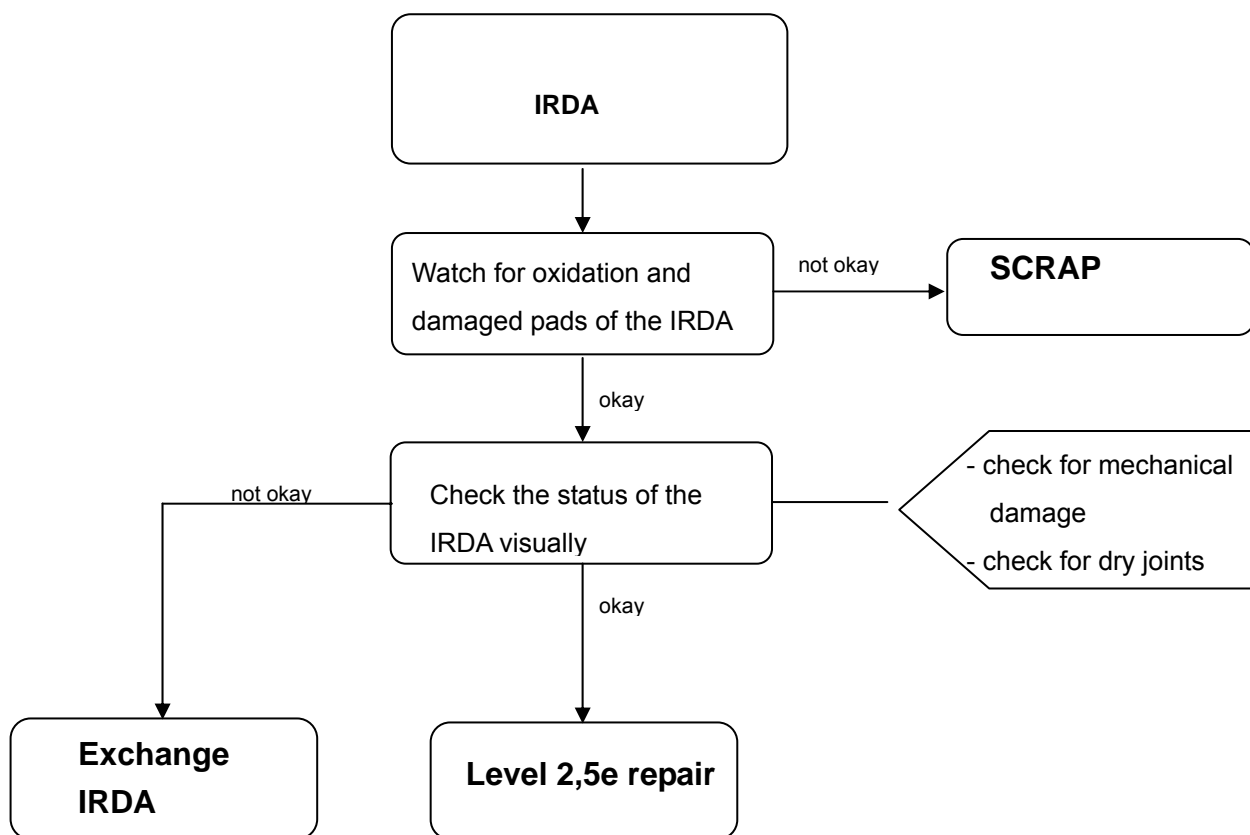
IRDA

Watch for oxidation and damaged pads of the IRDA

not okay

SCRAP

okay

not okay

Check the status of the IRDA visually

- check for mechanical damage
- check for dry joints

okay

Exchange IRDA

Level 2,5e repair